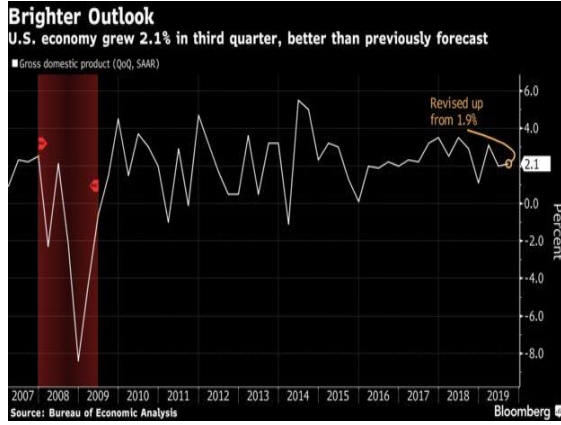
Brighter Outlook

U.S. economy grew 2.1% in third quarter, better than previously forecast

Gross domestic product (QoQ, SAAR)

Revised up from 1.9%

6.0
4.0
2.1
0.0
-2.0
-4.0
-6.0
-8.0

Percent

2007 2008 2009 2010 2011 2012 2013 2014 2015 2016 2017 2018 2019

Source: Bureau of Economic Analysis

Bloomberg